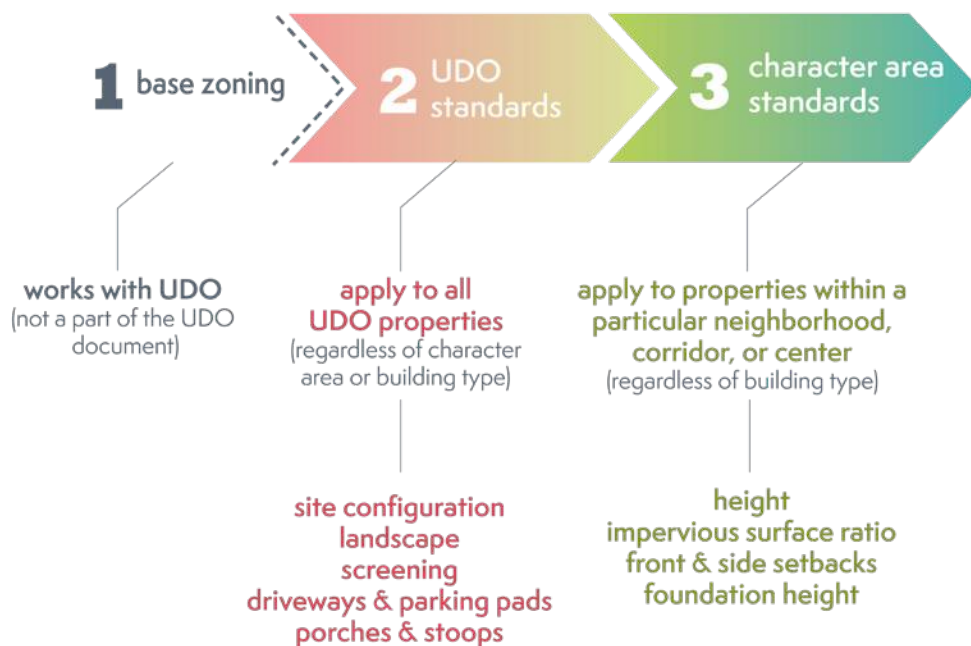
1 base zoning

2 UDO standards

3 character area standards

works with UDO
(not a part of the UDO document)

apply to all UDO properties
(regardless of character area or building type)

apply to properties within a particular neighborhood, corridor, or center
(regardless of building type)

site configuration
landscape
screening
driveways & parking pads
porches & stoops

height
impervious surface ratio
front & side setbacks
foundation height